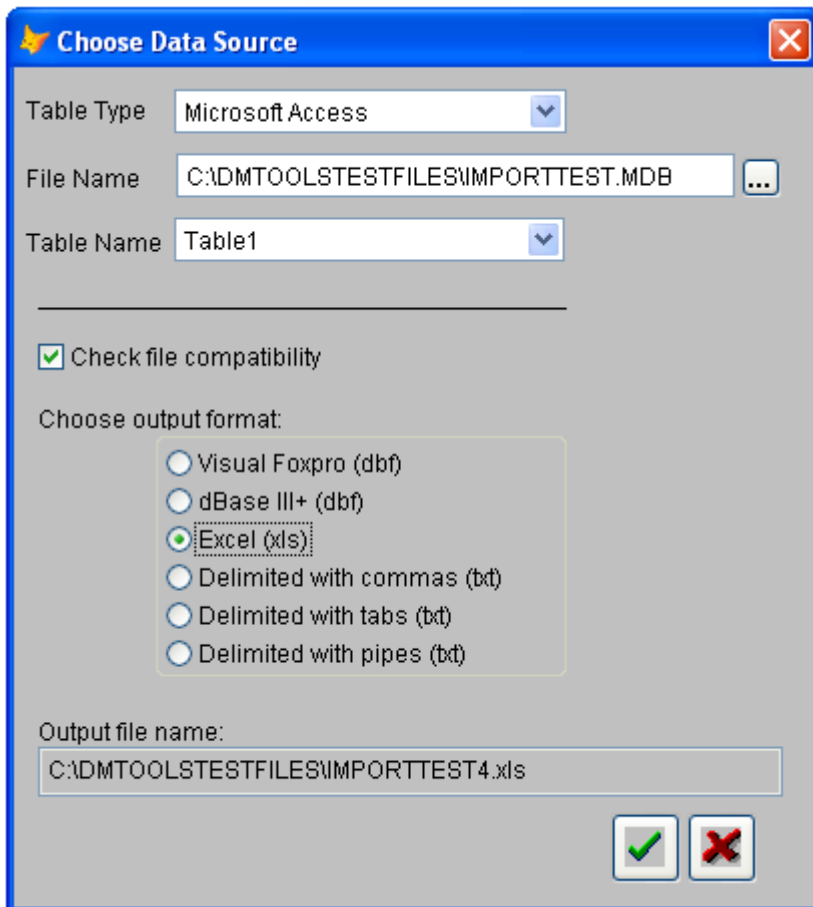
Choose Data Source

Table Type Microsoft Access

File Name C:\DMTOOLSTESTFILES\IMPORTTEST.MDB ...

Table Name Table1

Check file compatibility

Choose output format:

Visual Foxpro (dbf)
dBase III+ (dbf)
Excel (xls)
Delimited with commas (txt)
Delimited with tabs (txt)
Delimited with pipes (txt)

Output file name:

C:\DMTOOLSTESTFILES\IMPORTTEST4.xls